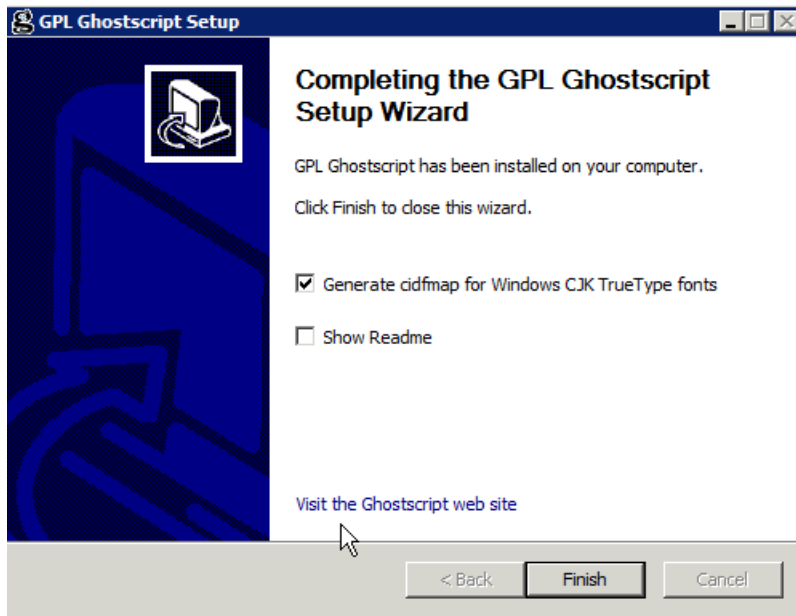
GPL Ghostscript Setup

Completing the GPL Ghostscript Setup Wizard

GPL Ghostscript has been installed on your computer.

Click Finish to close this wizard.

☑ Generate cidfmap for Windows CJK TrueType fonts

☐ Show Readme

Visit the Ghostscript web site

< Back | Finish | Cancel